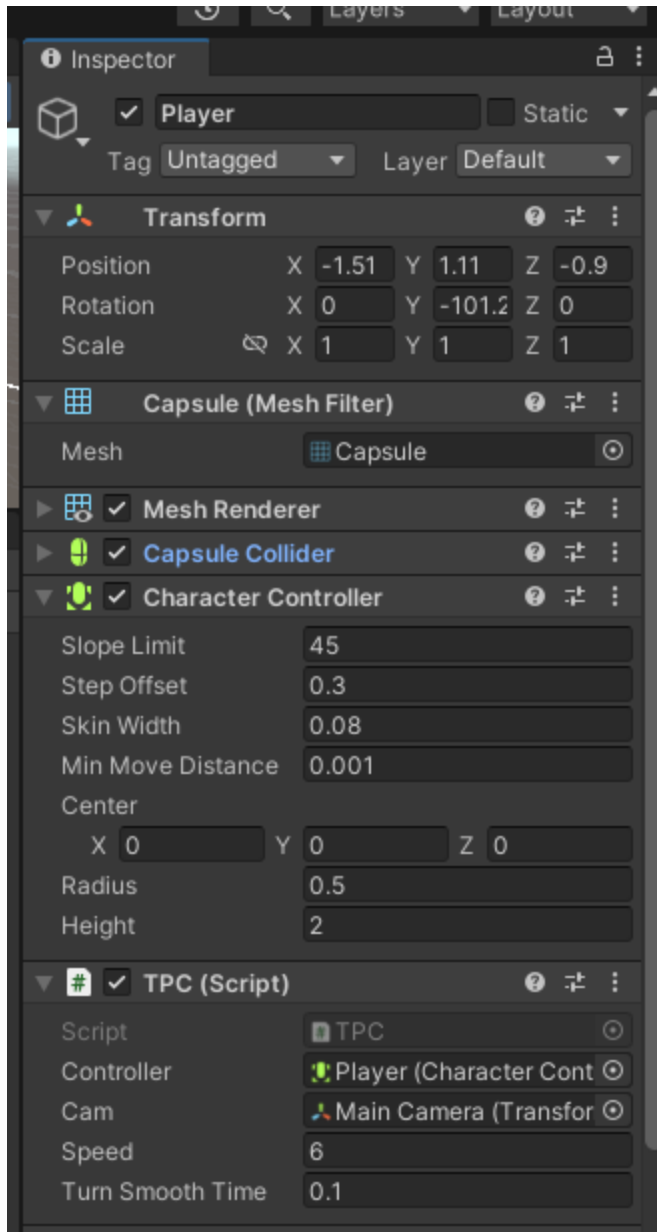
Layers Layout

Inspector

Player Static

Tag Untagged Layer Default

Transform

Position X -1.51 Y 1.11 Z -0.9
Rotation X 0 Y -101.2 Z 0
Scale X 1 Y 1 Z 1

Capsule (Mesh Filter)

Mesh Capsule

Mesh Renderer

Capsule Collider

Character Controller

Slope Limit 45
Step Offset 0.3
Skin Width 0.08
Min Move Distance 0.001
Center
X 0 Y 0 Z 0
Radius 0.5
Height 2

TPC (Script)

Script TPC
Controller Player (Character Cont
Cam Main Camera (Transfor
Speed 6
Turn Smooth Time 0.1